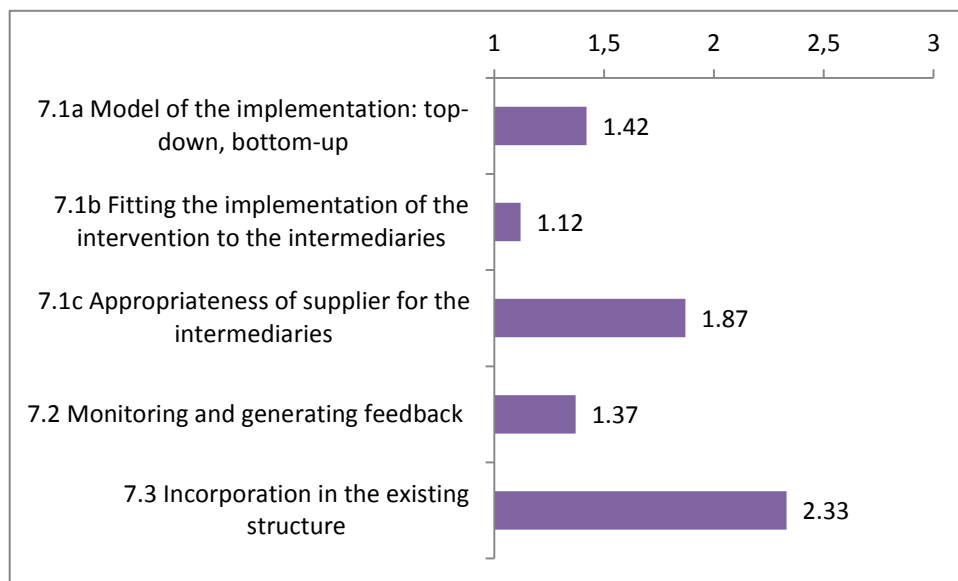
1
1,5
2
2,5
3

7.1a Model of the implementation: top-down, bottom-up
1.42

7.1b Fitting the implementation of the intervention to the intermediaries
1.12

7.1c Appropriateness of supplier for the intermediaries
1.87

7.2 Monitoring and generating feedback
1.37

7.3 Incorporation in the existing structure
2.33